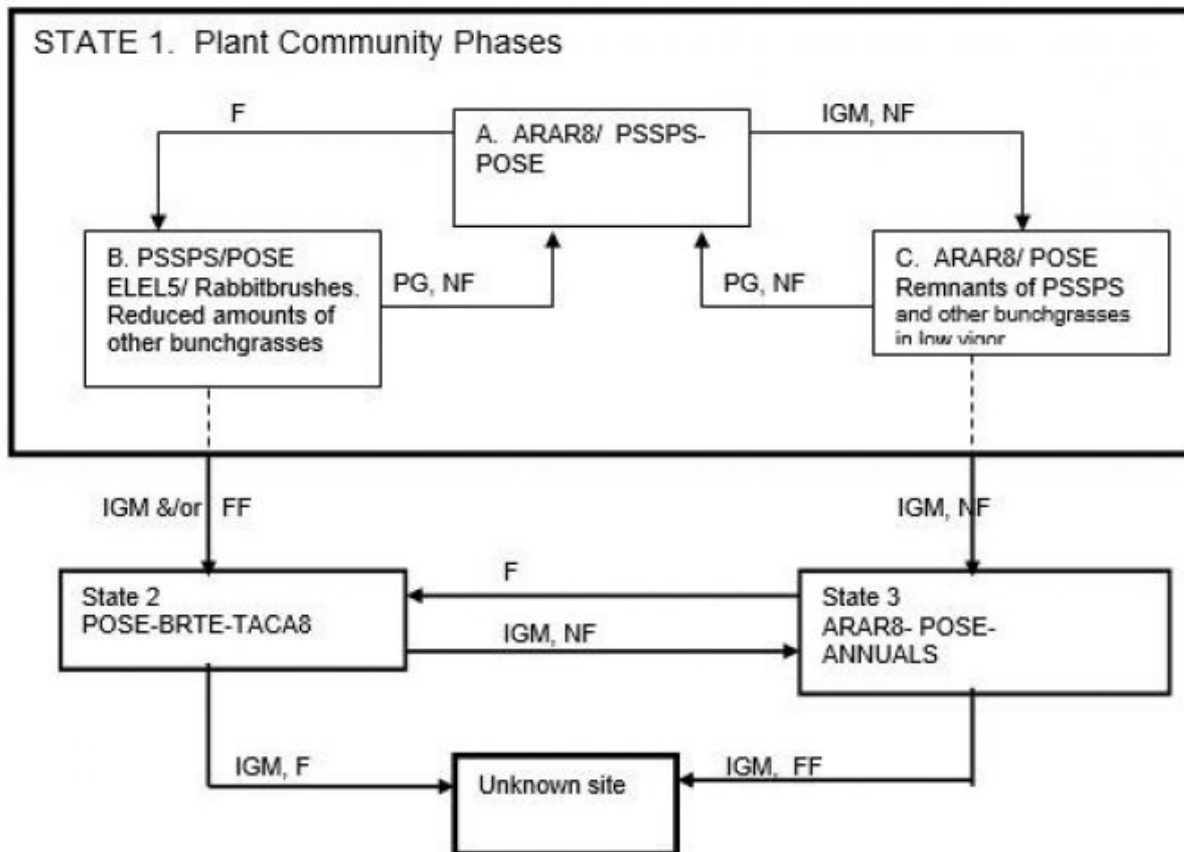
STATE 1. Plant Community Phases

F

A. ARAR8/ PSSPS-POSE

IGM, NF

B. PSSPS/POSE ELEL5/ Rabbitbrushes. Reduced amounts of other bunchgrasses

PG, NF

PG, NF

C. ARAR8/ POSE Remnants of PSSPS and other bunchgrasses in low vigor

IGM &/or FF

IGM, NF

F

State 2 POSE-BRTE-TACA8

IGM, NF

State 3 ARAR8- POSE-ANNUALS

IGM, F

Unknown site

IGM, FF